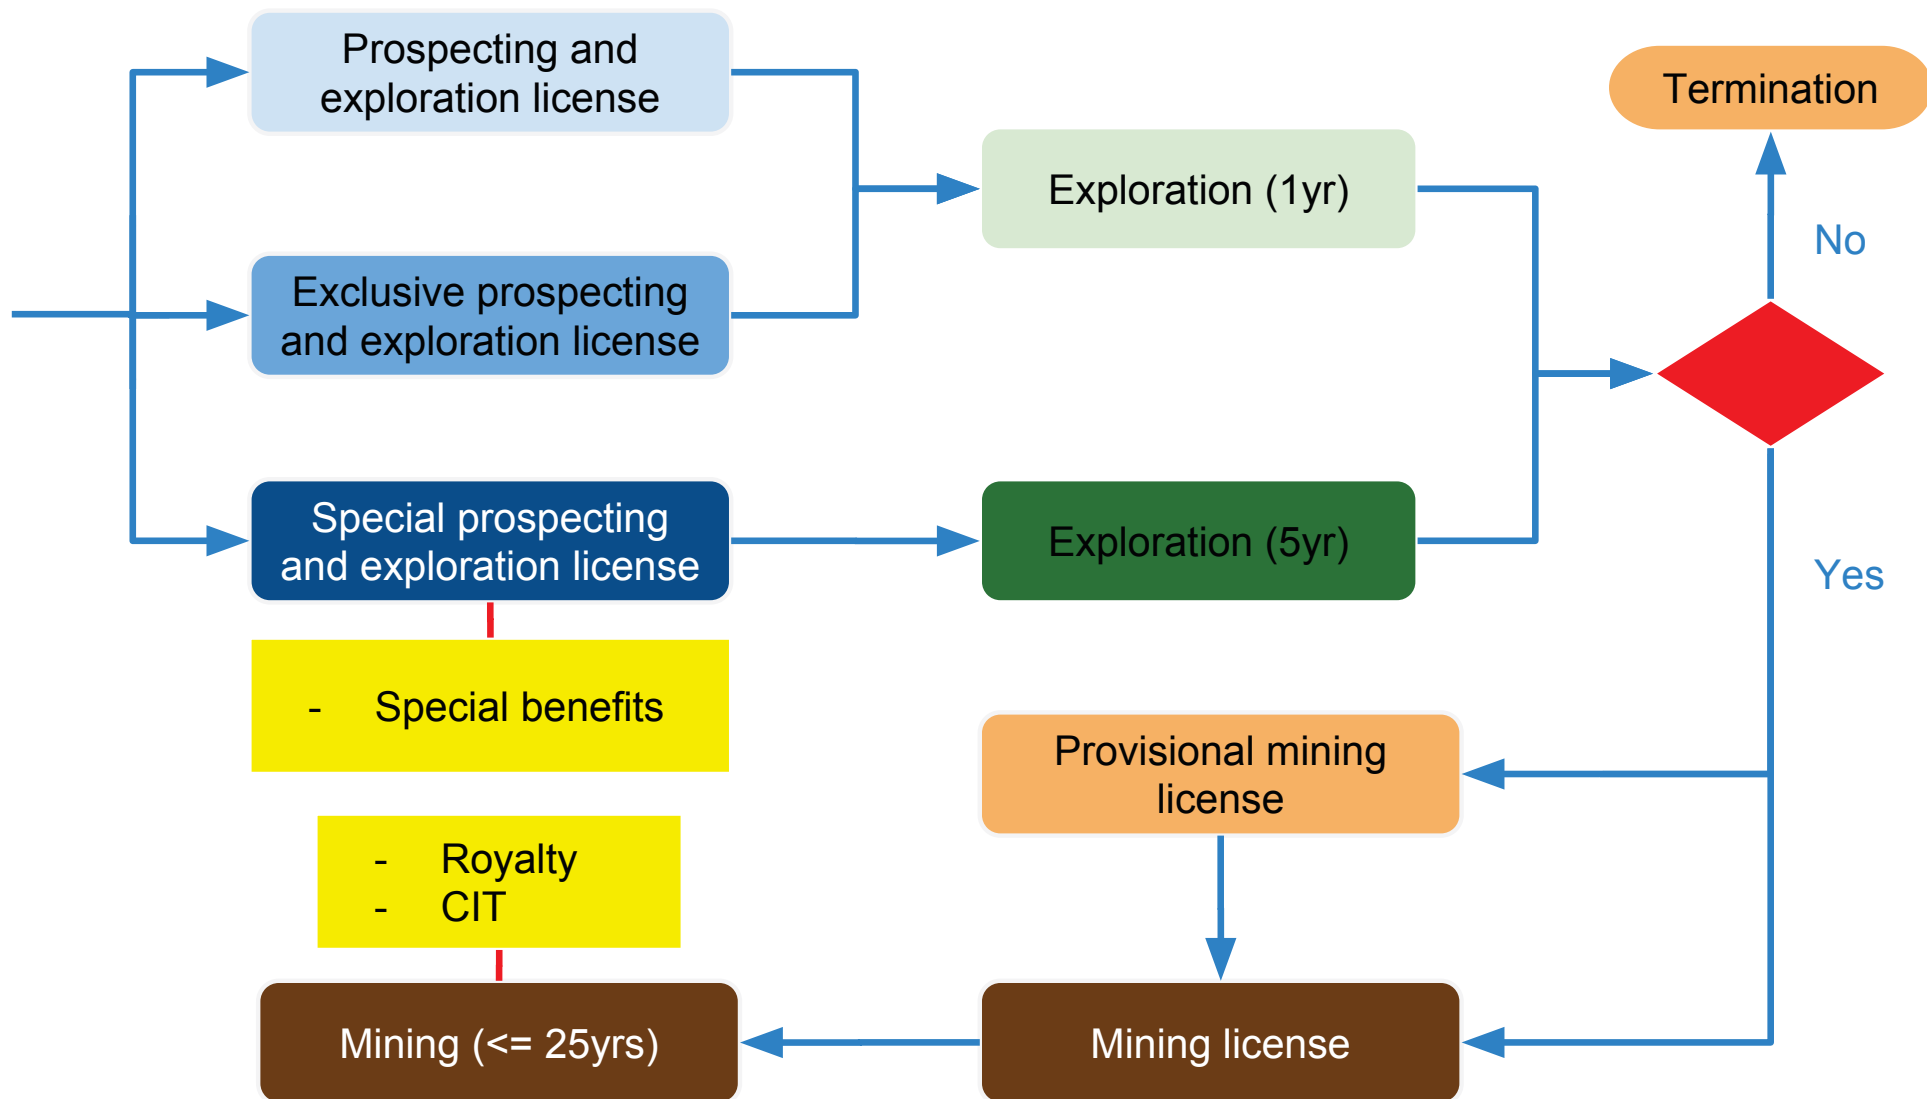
Prospecting and exploration license

Exclusive prospecting and exploration license

Special prospecting and exploration license

- Special benefits

- Royalty
- CIT

Mining (<= 25yrs)

Exploration (1yr)

Exploration (5yr)

Termination

No

Yes

Provisional mining license

Mining license